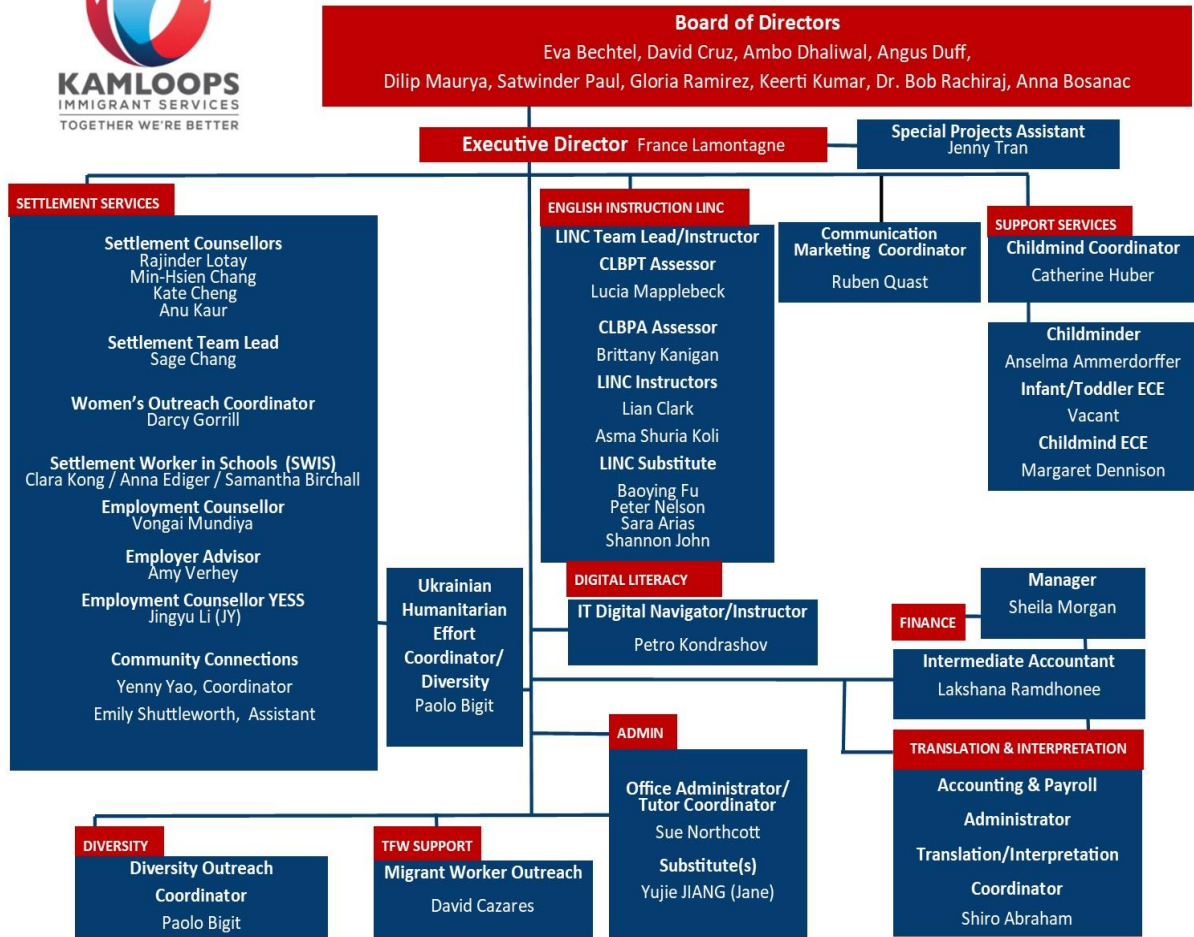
KAMLOOPS
IMMIGRANT SERVICES
TOGETHER WE'RE BETTER

Board of Directors
Eva Bechtel, David Cruz, Ambo Dhaliwal, Angus Duff,
Dilip Maurya, Satwinder Paul, Gloria Ramirez, Keerti Kumar, Dr. Bob Rachiraj, Anna Bosanac

Executive Director France Lamontagne

Special Projects Assistant
Jenny Tran

SETTLEMENT SERVICES

Settlement Counsellors
Rajinder Lotay
Min-Hsien Chang
Kate Cheng
Anu Kaur

Settlement Team Lead
Sage Chang

Women's Outreach Coordinator
Darcy Gorrill

Settlement Worker in Schools (SWIS)
Clara Kong / Anna Ediger / Samantha Birchall

Employment Counsellor
Vongai Mundiya

Employer Advisor
Amy Verhey

Employment Counsellor YESS
Jingyu Li (JY)

Community Connections
Yenny Yao, Coordinator
Emily Shuttleworth, Assistant

ENGLISH INSTRUCTION LINC

LINC Team Lead/Instructor
CLBPT Assessor
Lucia Mapplebeck
CLBPA Assessor
Brittany Kanigan
LINC Instructors
Lian Clark
Asma Shuria Koli
LINC Substitute
Baoying Fu
Peter Nelson
Sara Arias
Shannon John

Communication Marketing Coordinator
Ruben Quast

SUPPORT SERVICES
Childmind Coordinator
Catherine Huber

Childminder
Anselma Ammerdorffer
Infant/Toddler ECE
Vacant
Childmind ECE
Margaret Dennison

Ukrainian Humanitarian Effort Coordinator/ Diversity
Paolo Bigit

DIGITAL LITERACY
IT Digital Navigator/Instructor
Petro Kondrashov

FINANCE
Manager
Sheila Morgan

Intermediate Accountant
Lakshana Ramdhonee

ADMIN
Office Administrator/ Tutor Coordinator
Sue Northcott
Substitute(s)
Yujie JIANG (Jane)

TRANSLATION & INTERPRETATION
Accounting & Payroll Administrator
Translation/Interpretation Coordinator
Shiro Abraham

DIVERSITY
Diversity Outreach Coordinator
Paolo Bigit

TFW SUPPORT
Migrant Worker Outreach
David Cazares